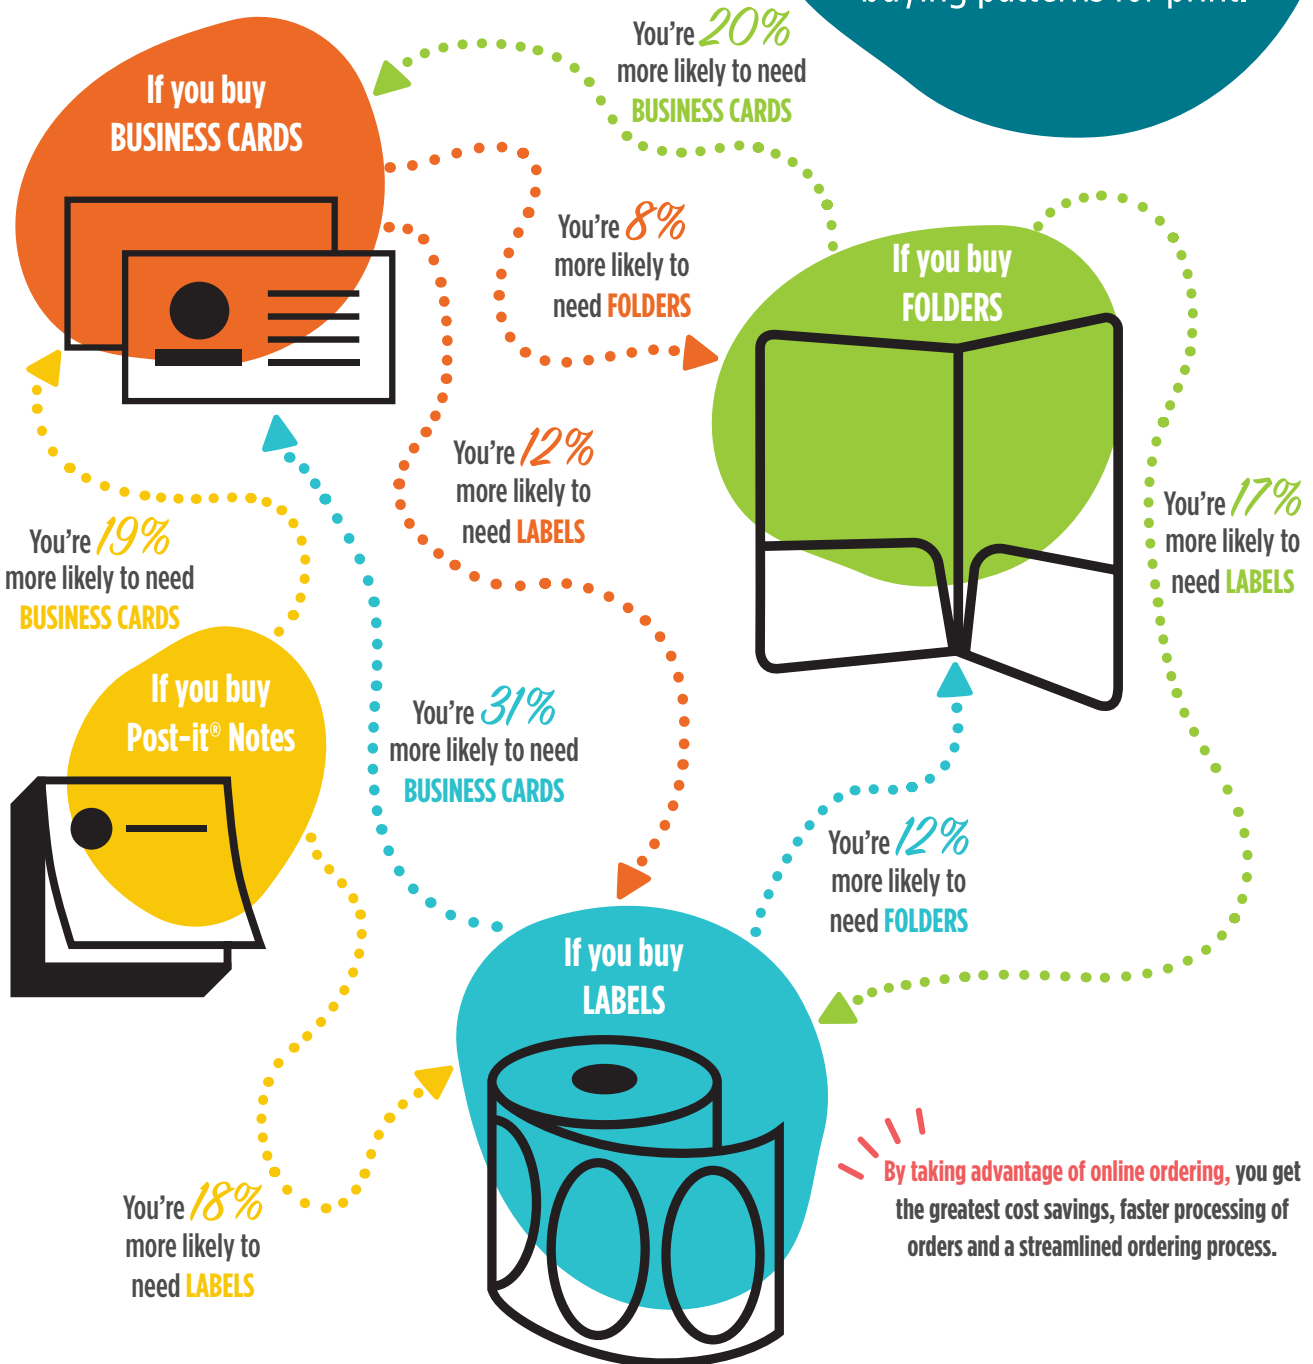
buying patterns for print.

If you buy BUSINESS CARDS

You're 20% more likely to need BUSINESS CARDS

You're 8% more likely to need FOLDERS

If you buy FOLDERS

You're 12% more likely to need LABELS

You're 17% more likely to need LABELS

You're 19% more likely to need BUSINESS CARDS

If you buy Post-it® Notes

You're 31% more likely to need BUSINESS CARDS

You're 12% more likely to need FOLDERS

If you buy LABELS

By taking advantage of online ordering, you get the greatest cost savings, faster processing of orders and a streamlined ordering process.

You're 18% more likely to need LABELS